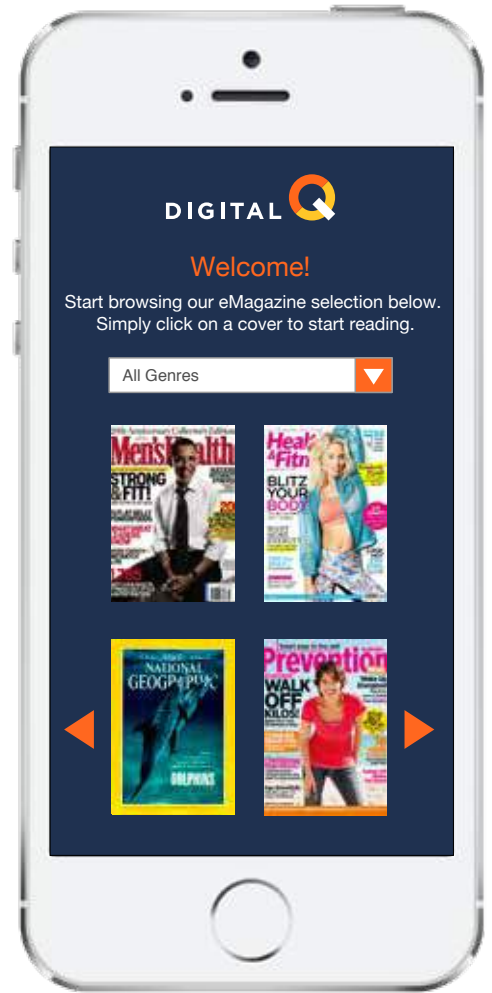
DIGITAL Q

Welcome!

Start browsing our eMagazine selection below. Simply click on a cover to start reading.

All Genres

Men's Health
STRONG & FIT!

Health & Fitness
BLITZ YOUR BODY

NATIONAL GEOGRAPHIC
DOLPHINS

Prevention
WALK OFF KILOS